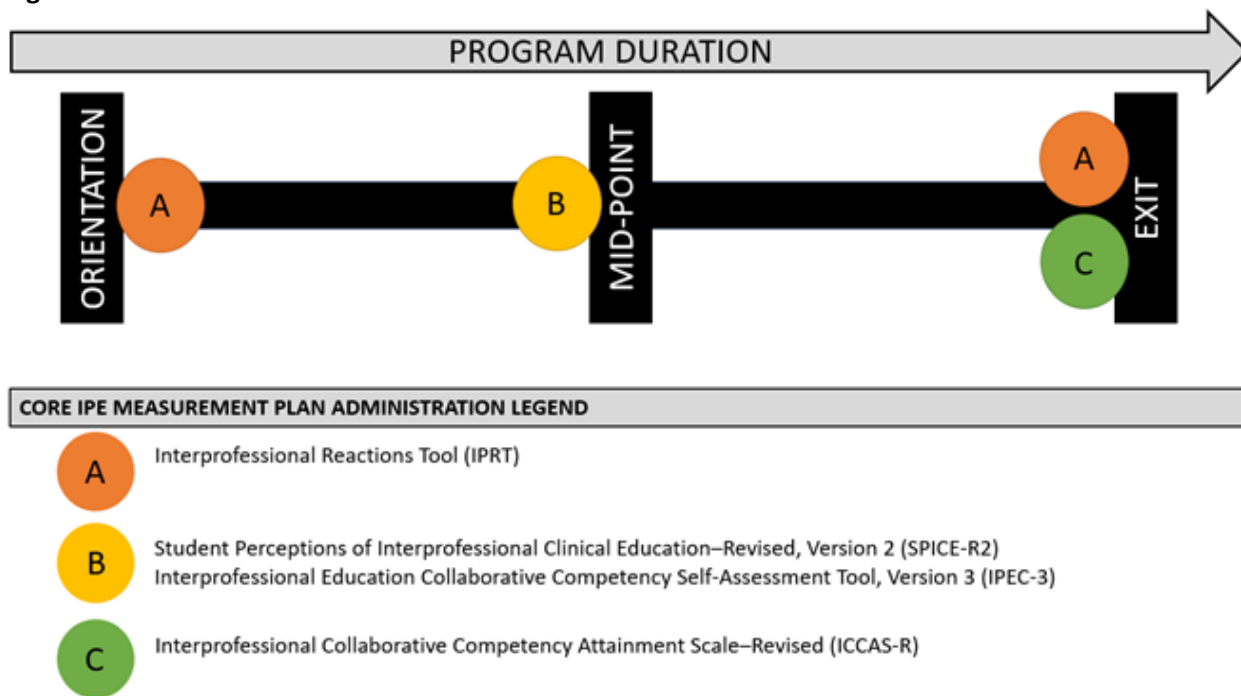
PROGRAM DURATION

ORIENTATION
A
B
MID-POINT
A
C
EXIT

CORE IPE MEASUREMENT PLAN ADMINISTRATION LEGEND

A Interprofessional Reactions Tool (IPRT)

B Student Perceptions of Interprofessional Clinical Education–Revised, Version 2 (SPICE-R2)
Interprofessional Education Collaborative Competency Self-Assessment Tool, Version 3 (IPEC-3)

C Interprofessional Collaborative Competency Attainment Scale–Revised (ICCAS-R)